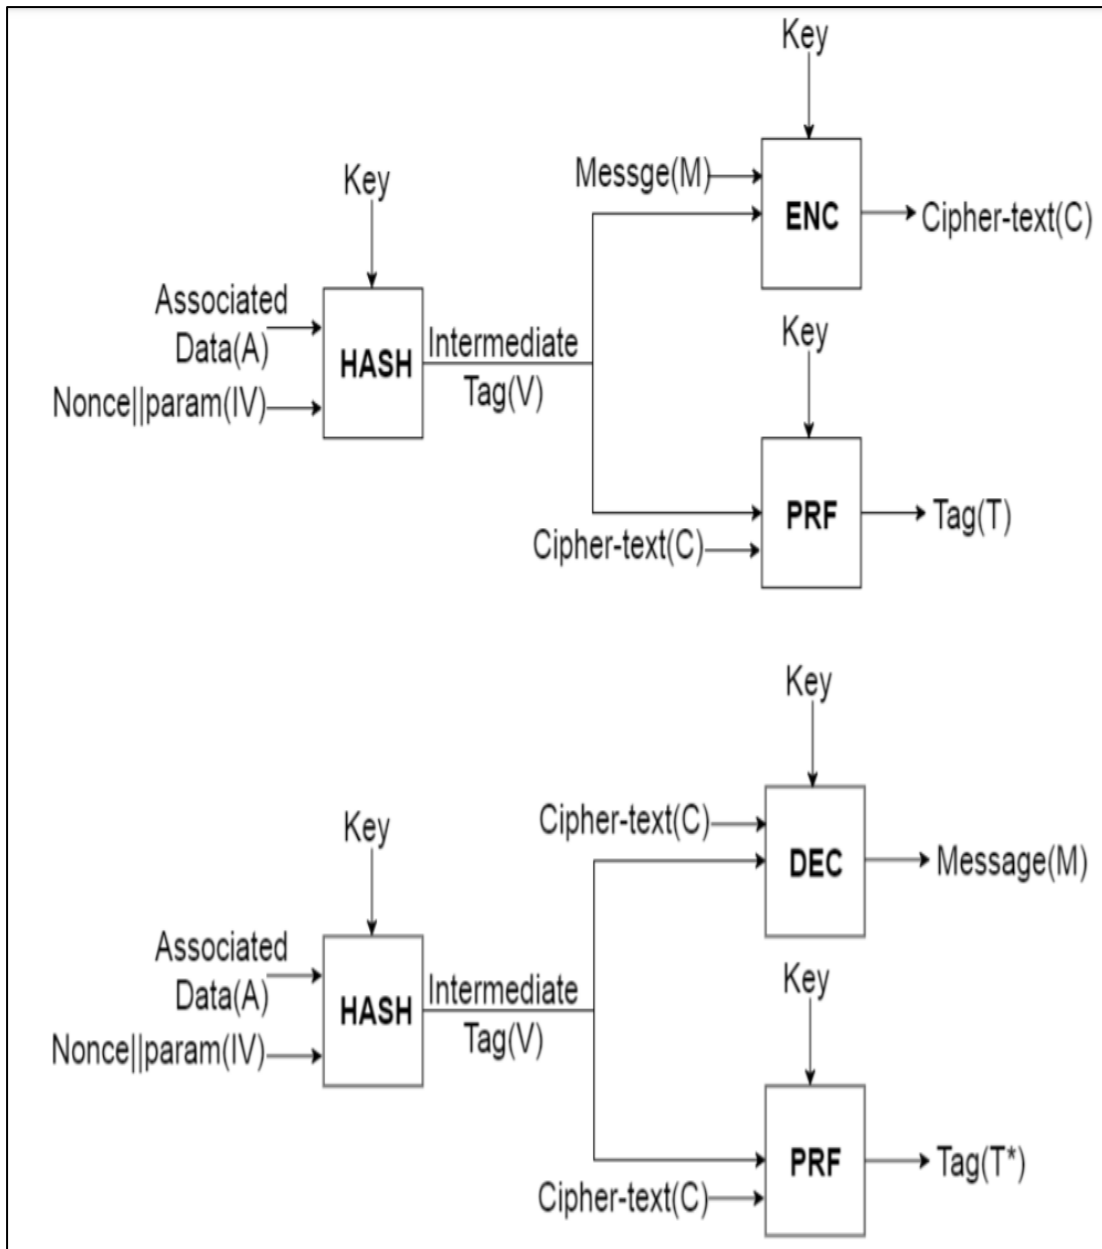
Key
Messge(M)
ENC
Cipher-text(C)
Key
Associated Data(A)
HASH
Intermediate Tag(V)
Nonce||param(IV)
Key
PRF
Tag(T)
Cipher-text(C)

Key
Cipher-text(C)
DEC
Message(M)
Key
Associated Data(A)
HASH
Intermediate Tag(V)
Nonce||param(IV)
Key
PRF
Tag(T*)
Cipher-text(C)